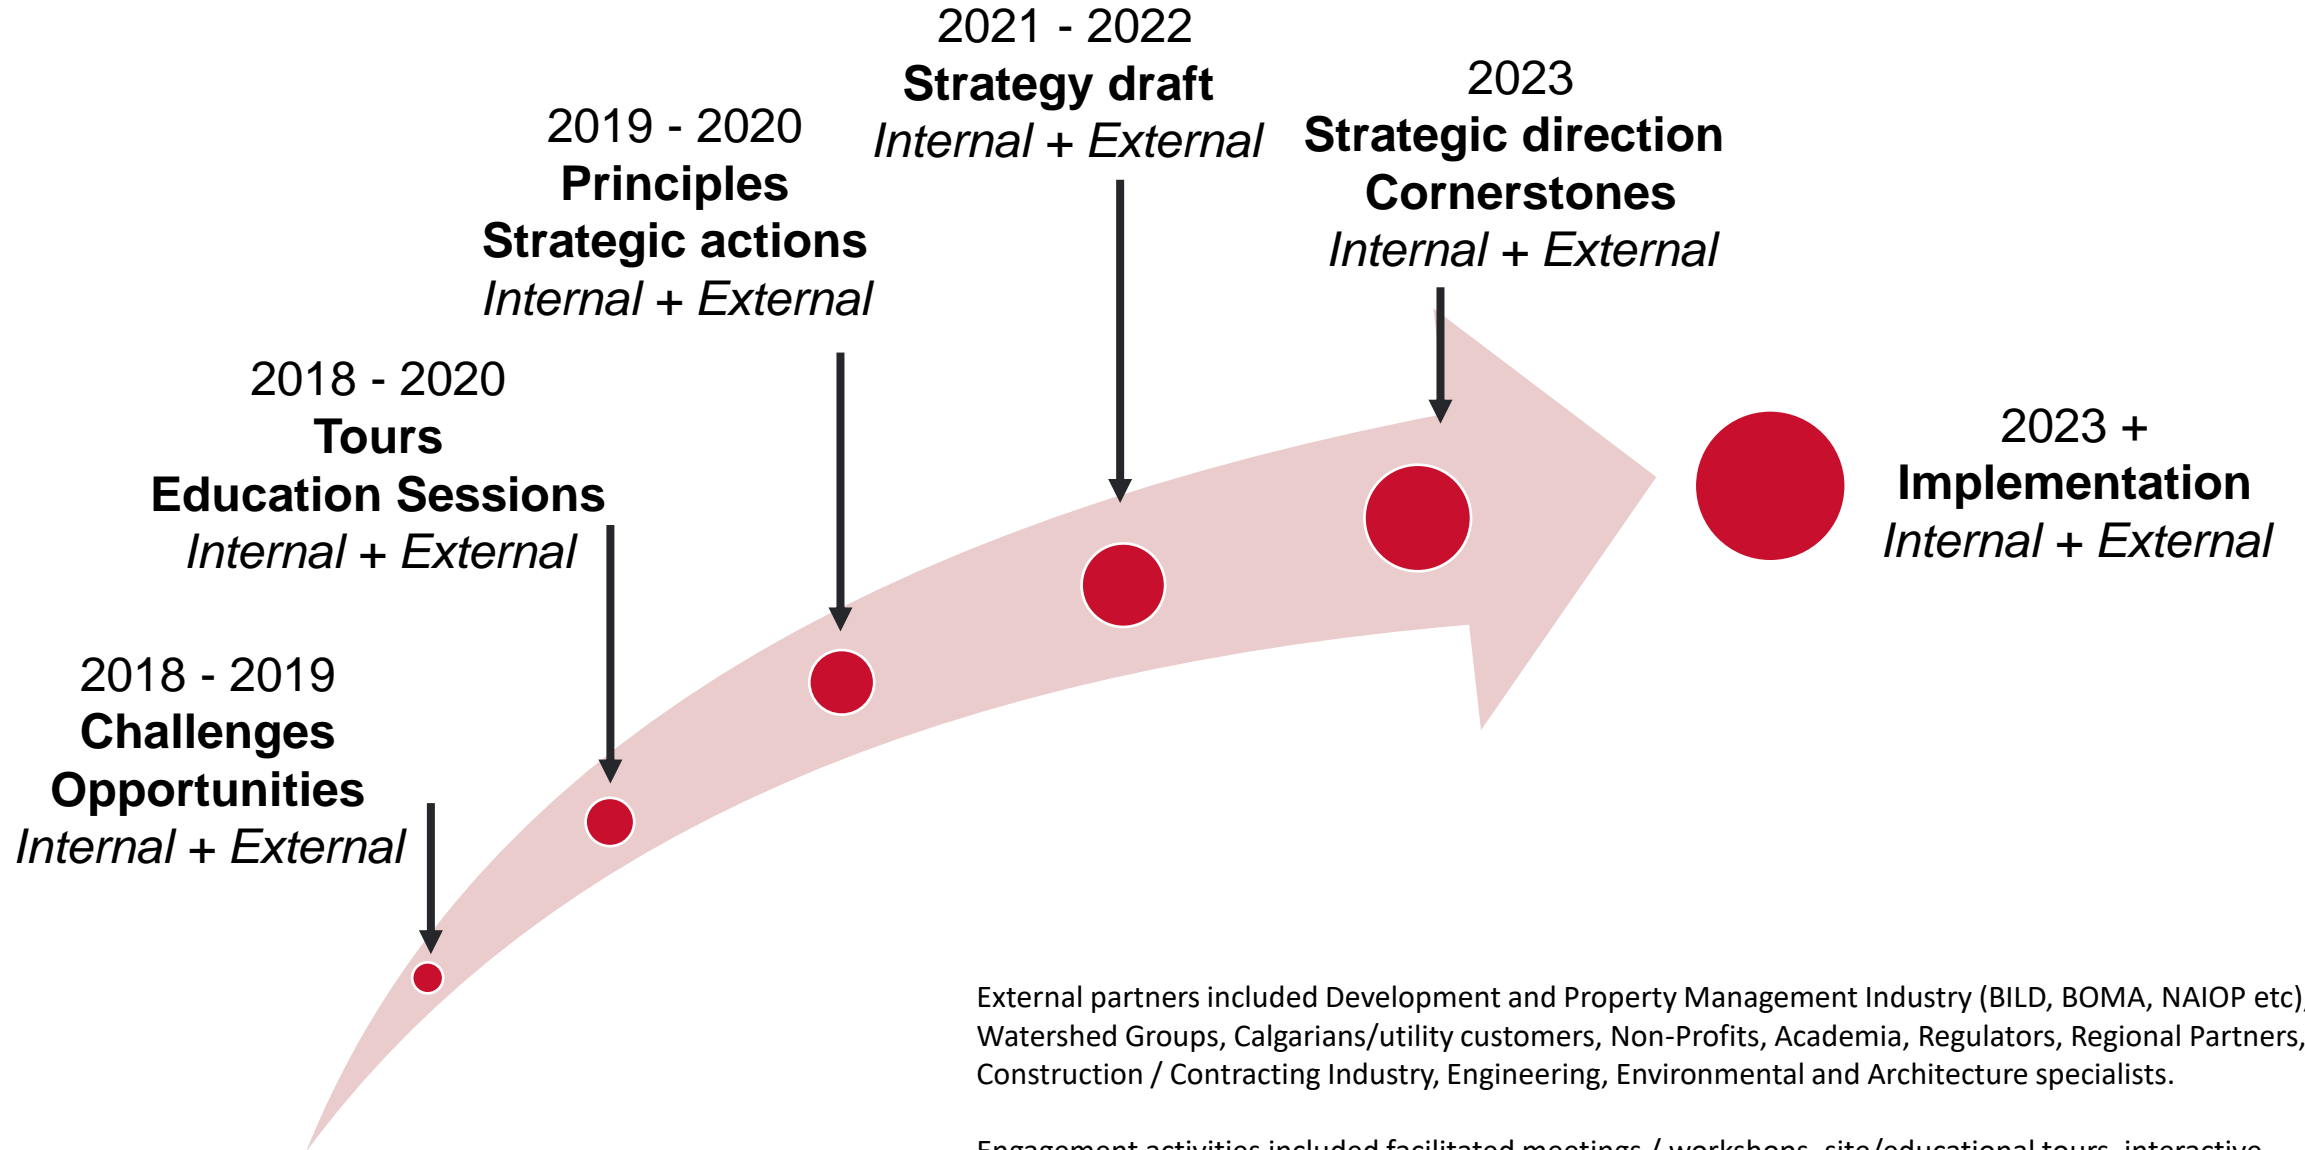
2018 - 2019
**Challenges**
**Opportunities**
*Internal + External*

2018 - 2020
**Tours**
**Education Sessions**
*Internal + External*

2019 - 2020
**Principles**
**Strategic actions**
*Internal + External*

2021 - 2022
**Strategy draft**
*Internal + External*

2023
**Strategic direction**
**Cornerstones**
*Internal + External*

2023 +
**Implementation**
*Internal + External*

External partners included Development and Property Management Industry (BILD, BOMA, NAIOP etc), Watershed Groups, Calgarians/utility customers, Non-Profits, Academia, Regulators, Regional Partners, Construction / Contracting Industry, Engineering, Environmental and Architecture specialists.

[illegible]